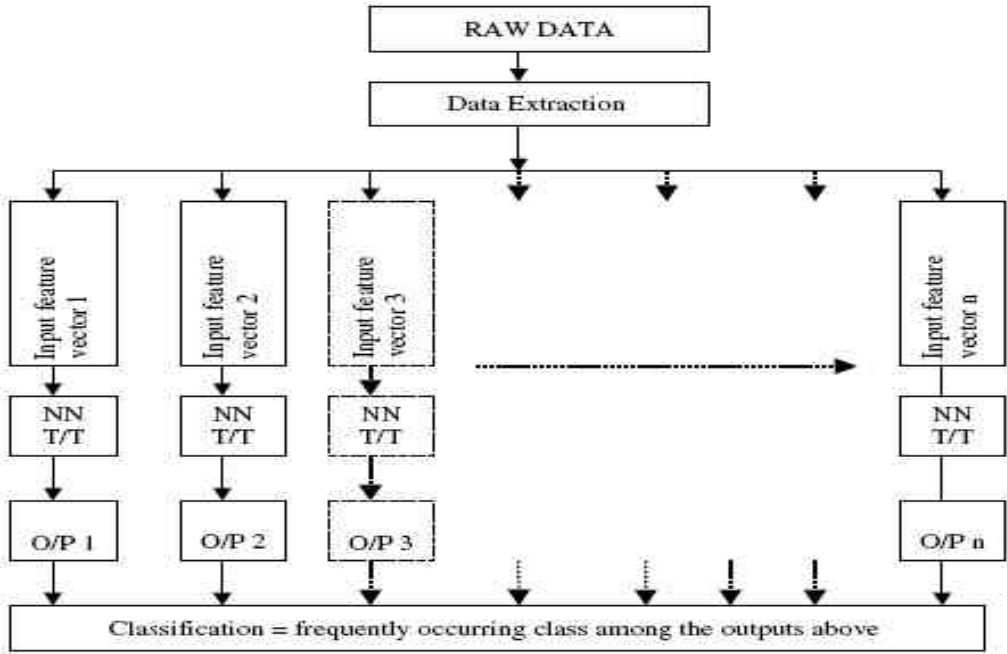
RAW DATA

Data Extraction

Input feature vector 1

Input feature vector 2

Input feature vector 3

Input feature vector n

NN T/T

NN T/T

NN T/T

NN T/T

O/P 1

O/P 2

O/P 3

O/P n

Classification = frequently occurring class among the outputs above